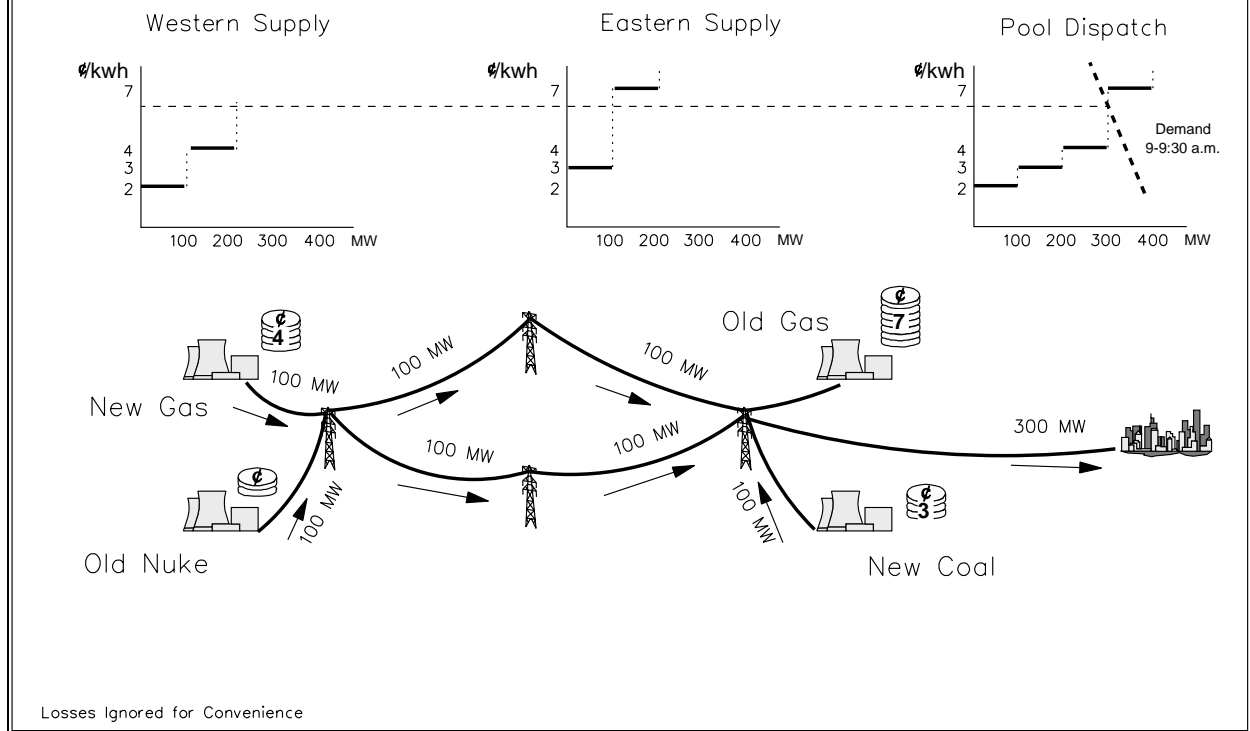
Western Supply

¢/kwh

7

4

3

2

100 200 300 400 MW

Eastern Supply

¢/kwh

7

4

3

2

100 200 300 400 MW

Pool Dispatch

¢/kwh

7

4

3

2

Demand 9-9:30 a.m.

100 200 300 400 MW

¢ 4

100 MW

100 MW

100 MW

Old Gas

¢ 7

New Gas

100 MW

100 MW

300 MW

¢

100 MW

100 MW

¢ 3

Old Nuke

New Coal

Losses Ignored for Convenience